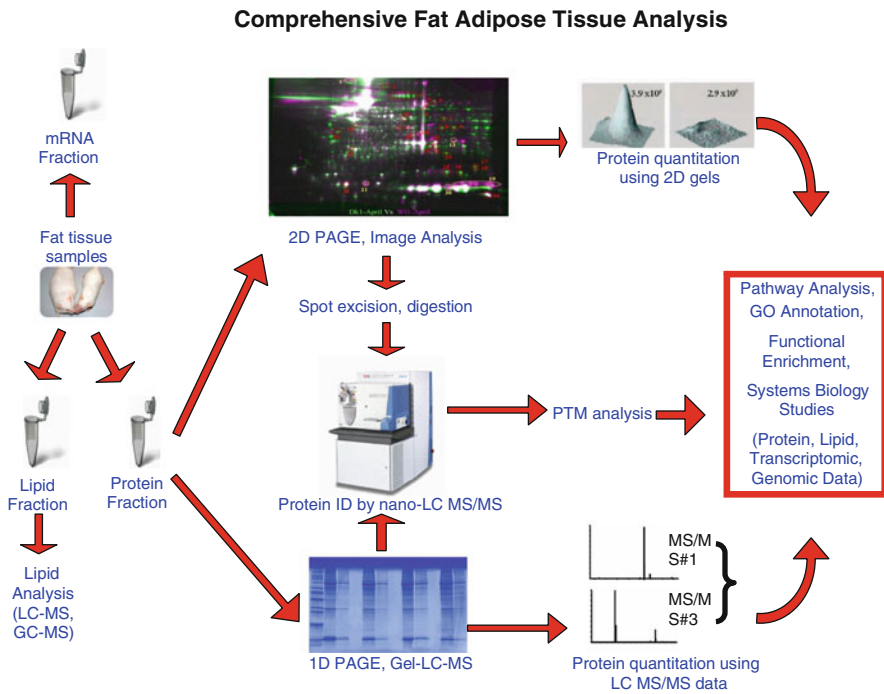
Comprehensive Fat Adipose Tissue Analysis

mRNA Fraction

Fat tissue samples

Lipid Fraction

Protein Fraction

Lipid Analysis (LC-MS, GC-MS)

Dk1-April Vs. WT-April

2D PAGE, Image Analysis

Spot excision, digestion

Protein ID by nano-LC MS/MS

1D PAGE, Gel-LC-MS

3.9 x10⁶

2.9 x10⁵

Protein quantitation using 2D gels

PTM analysis

MS/MS#1

MS/MS#3

Protein quantitation using LC MS/MS data

Pathway Analysis, GO Annotation,

Functional Enrichment,

Systems Biology Studies

(Protein, Lipid, Transcriptomic, Genomic Data)